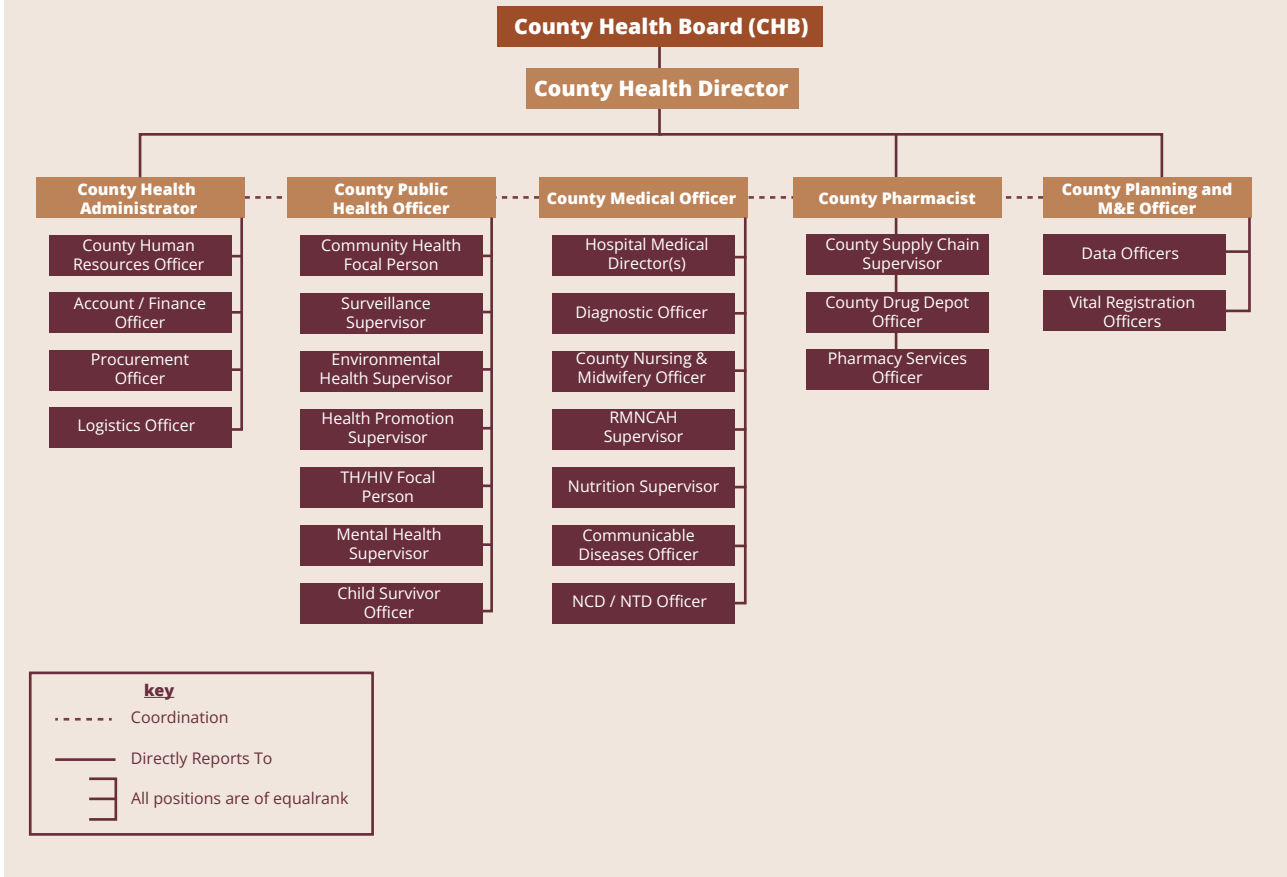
County Health Board (CHB)

County Health Director

County Health Administrator

County Human Resources Officer

Account / Finance Officer

Procurement Officer

Logistics Officer

County Public Health Officer

Community Health Focal Person

Surveillance Supervisor

Environmental Health Supervisor

Health Promotion Supervisor

TH/HIV Focal Person

Mental Health Supervisor

Child Survivor Officer

County Medical Officer

Hospital Medical Director(s)

Diagnostic Officer

County Nursing & Midwifery Officer

RMNCAH Supervisor

Nutrition Supervisor

Communicable Diseases Officer

NCD / NTD Officer

County Pharmacist

County Supply Chain Supervisor

County Drug Depot Officer

Pharmacy Services Officer

County Planning and M&E Officer

Data Officers

Vital Registration Officers

key

Coordination

Directly Reports To

All positions are of equalrank